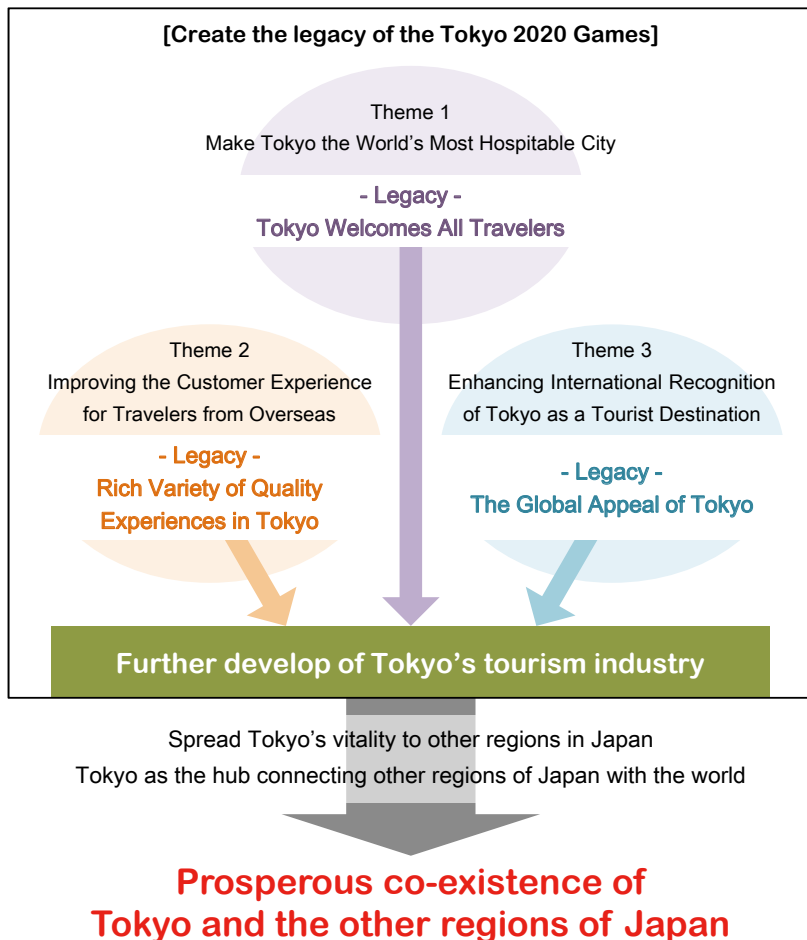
[Create the legacy of the Tokyo 2020 Games]

Theme 1
Make Tokyo the World's Most Hospitable City

- Legacy -
Tokyo Welcomes All Travelers

Theme 2
Improving the Customer Experience for Travelers from Overseas

- Legacy -
Rich Variety of Quality Experiences in Tokyo

Theme 3
Enhancing International Recognition of Tokyo as a Tourist Destination

- Legacy -
The Global Appeal of Tokyo

Further develop of Tokyo's tourism industry

Spread Tokyo's vitality to other regions in Japan
Tokyo as the hub connecting other regions of Japan with the world

Prosperous co-existence of Tokyo and the other regions of Japan